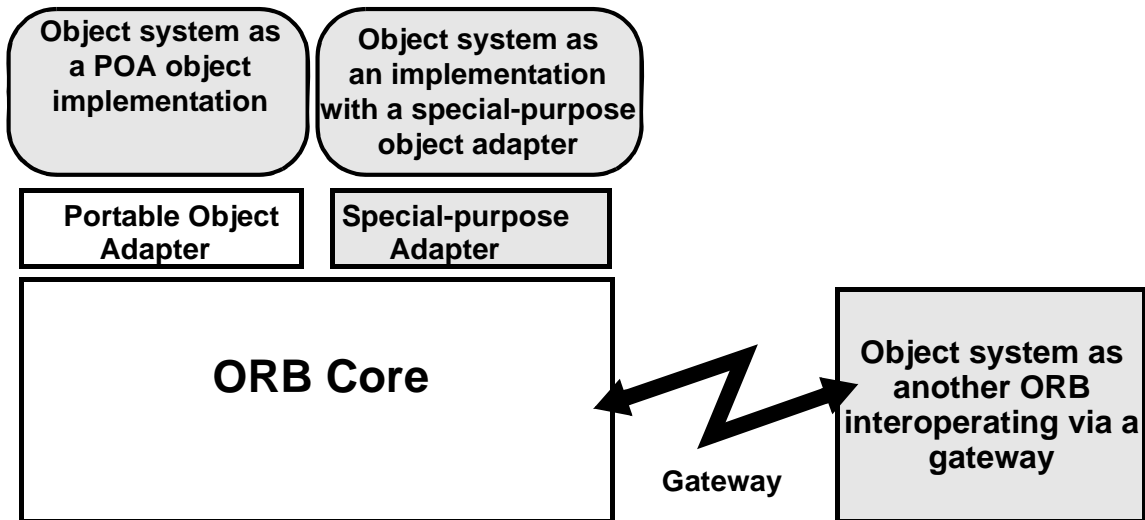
Object system as a POA object implementation

Object system as an implementation with a special-purpose object adapter

Portable Object Adapter

Special-purpose Adapter

ORB Core

Object system as another ORB interoperating via a gateway

Gateway